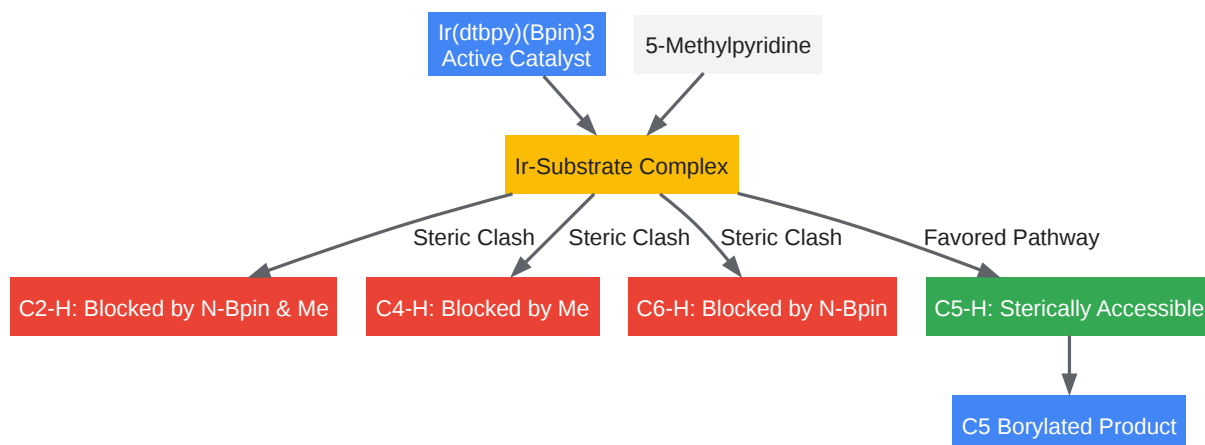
Ir(dtbpy)(Bpin)3
Active Catalyst

5-Methylpyridine

Ir-Substrate Complex

Steric Clash

Steric Clash

Steric Clash

Favored Pathway

C2-H: Blocked by N-Bpin & Me

C4-H: Blocked by Me

C6-H: Blocked by N-Bpin

C5-H: Sterically Accessible

C5 Borylated Product